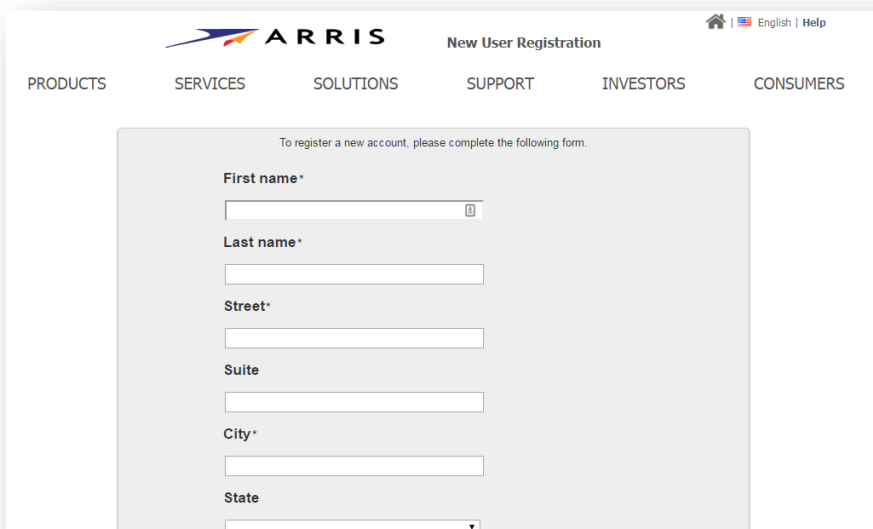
| English | Help

ARRIS

New User Registration

PRODUCTS SERVICES SOLUTIONS SUPPORT INVESTORS CONSUMERS

To register a new account, please complete the following form.

First name*

Last name*

Street*

Suite

City*

State